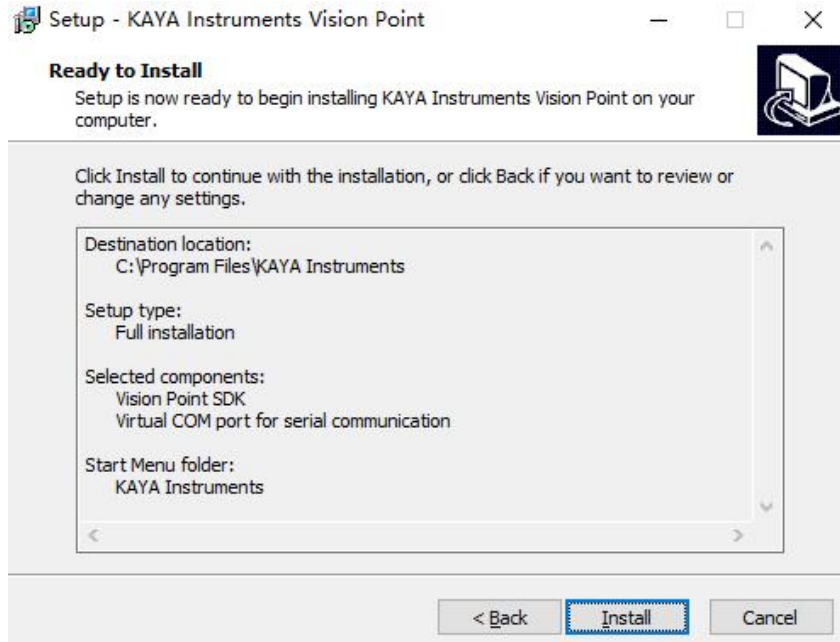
Setup - KAYA Instruments Vision Point

Ready to Install
Setup is now ready to begin installing KAYA Instruments Vision Point on your computer.

Click Install to continue with the installation, or click Back if you want to review or change any settings.

Destination location:
C:\Program Files\KAYA Instruments

Setup type:
Full installation

Selected components:
Vision Point SDK
Virtual COM port for serial communication

Start Menu folder:
KAYA Instruments

< Back
Install
Cancel